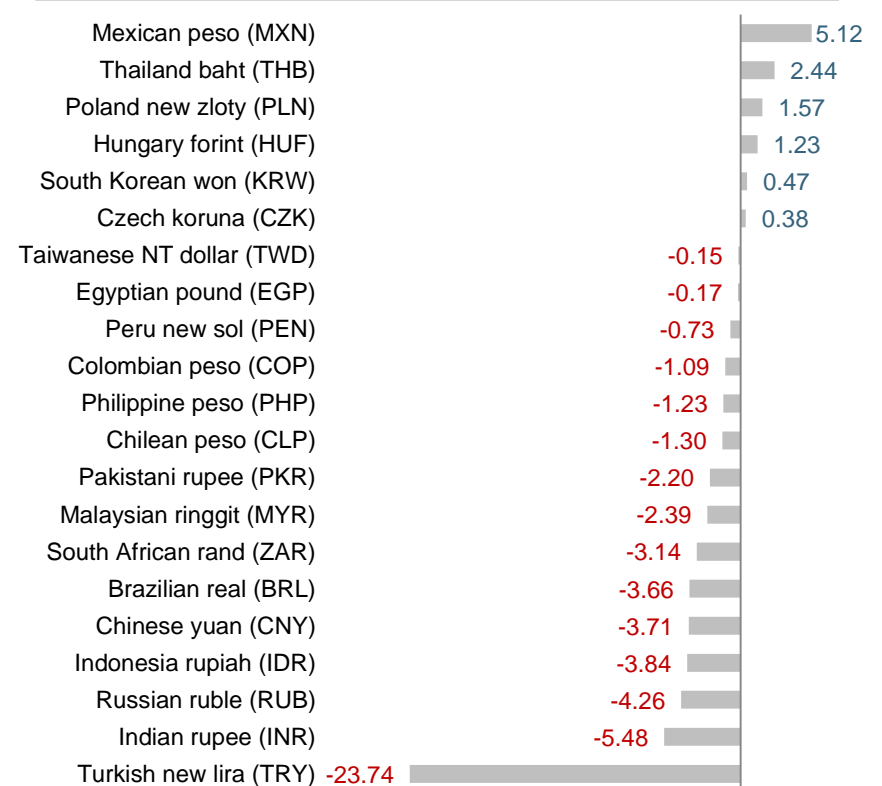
| Currency | Value |
|---|---|
| Mexican peso (MXN) | 5.12 |
| Thailand baht (THB) | 2.44 |
| Poland new zloty (PLN) | 1.57 |
| Hungary forint (HUF) | 1.23 |
| South Korean won (KRW) | 0.47 |
| Czech koruna (CZK) | 0.38 |
| Taiwanese NT dollar (TWD) | -0.15 |
| Egyptian pound (EGP) | -0.17 |
| Peru new sol (PEN) | -0.73 |
| Colombian peso (COP) | -1.09 |
| Philippine peso (PHP) | -1.23 |
| Chilean peso (CLP) | -1.30 |
| Pakistani rupee (PKR) | -2.20 |
| Malaysian ringgit (MYR) | -2.39 |
| South African rand (ZAR) | -3.14 |
| Brazilian real (BRL) | -3.66 |
| Chinese yuan (CNY) | -3.71 |
| Indonesia rupiah (IDR) | -3.84 |
| Russian ruble (RUB) | -4.26 |
| Indian rupee (INR) | -5.48 |
| Turkish new lira (TRY) | -23.74 |